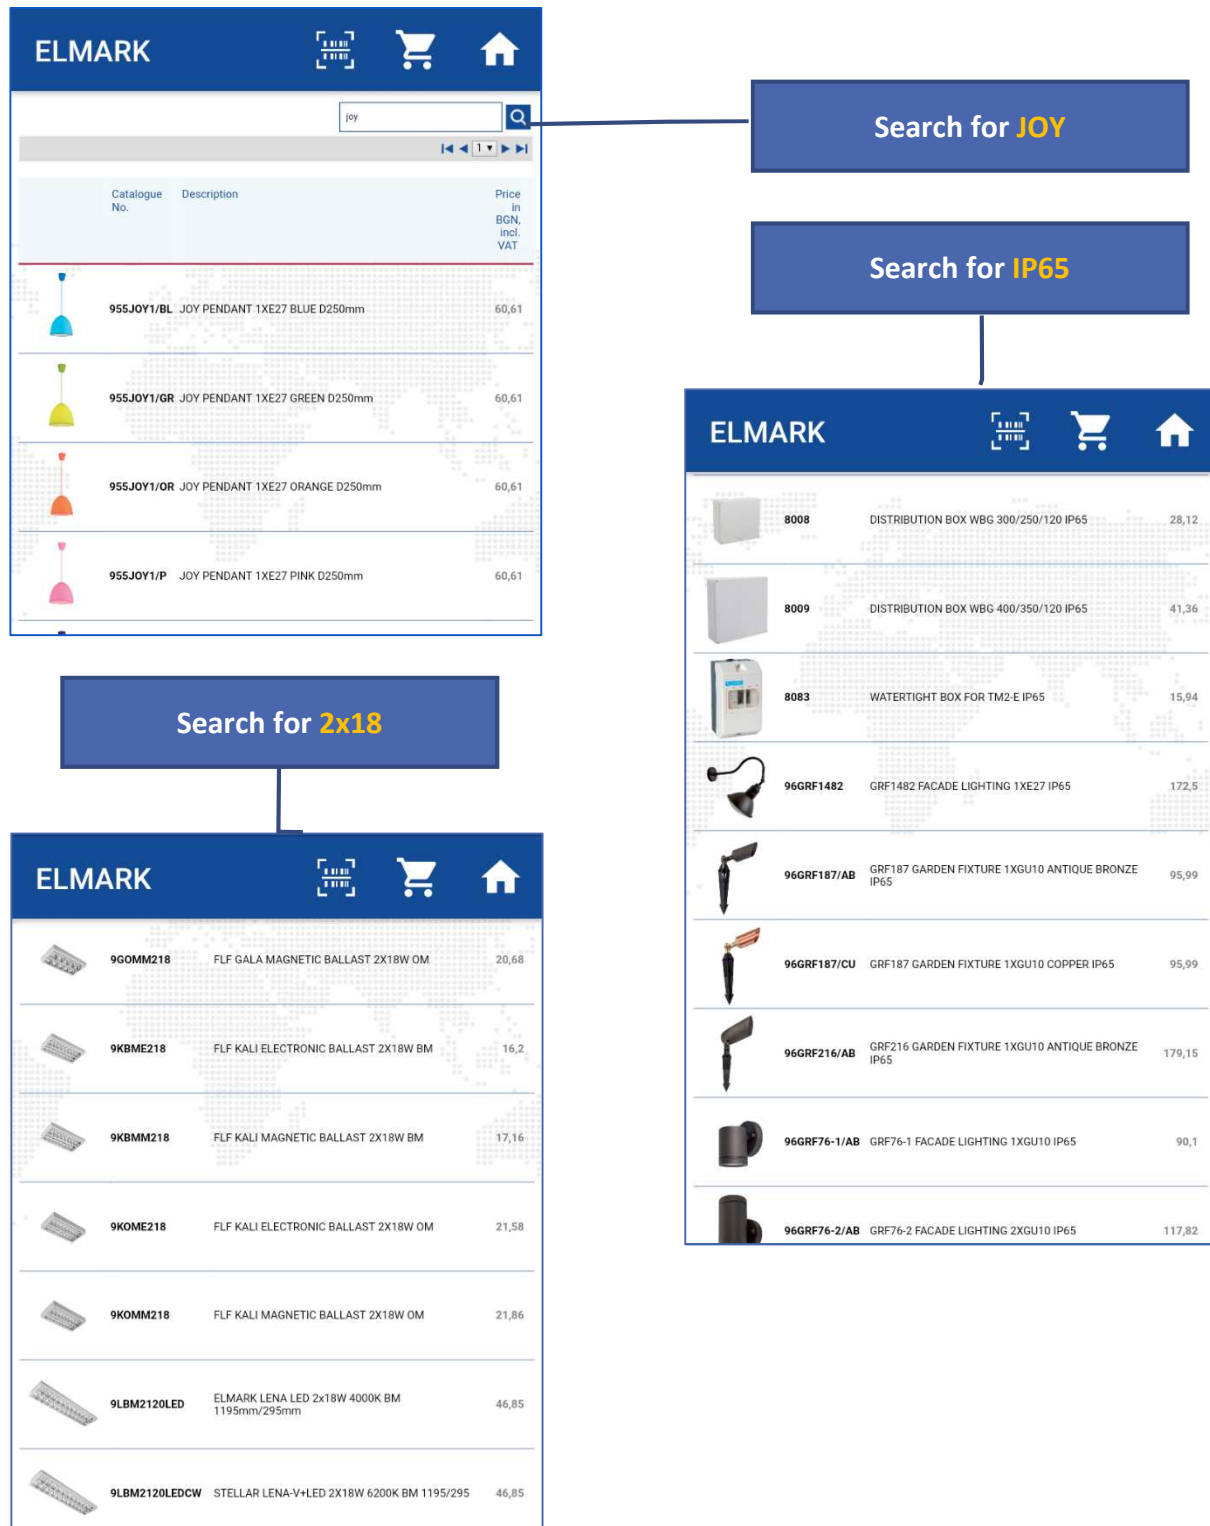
ELMARK

joy

1

| | Catalogue No. | Description | Price in BGN, incl. VAT |
|---|---|---|---|
| | 955JOY1/BL | JOY PENDANT 1XE27 BLUE D250mm | 60,61 |
| | 955JOY1/GR | JOY PENDANT 1XE27 GREEN D250mm | 60,61 |
| | 955JOY1/OR | JOY PENDANT 1XE27 ORANGE D250mm | 60,61 |
| | 955JOY1/P | JOY PENDANT 1XE27 PINK D250mm | 60,61 |

Search for JOY

Search for IP65

ELMARK

| | | |
|---|---|---|
| 8008 | DISTRIBUTION BOX WBG 300/250/120 IP65 | 28,12 |
| 8009 | DISTRIBUTION BOX WBG 400/350/120 IP65 | 41,36 |
| 8083 | WATERTIGHT BOX FOR TM2-E IP65 | 15,94 |
| 96GRF1482 | GRF1482 FACADE LIGHTING 1XE27 IP65 | 172,5 |
| 96GRF187/AB | GRF187 GARDEN FIXTURE 1XGU10 ANTIQUE BRONZE IP65 | 95,99 |
| 96GRF187/CU | GRF187 GARDEN FIXTURE 1XGU10 COPPER IP65 | 95,99 |
| 96GRF216/AB | GRF216 GARDEN FIXTURE 1XGU10 ANTIQUE BRONZE IP65 | 179,15 |
| 96GRF76-1/AB | GRF76-1 FACADE LIGHTING 1XGU10 IP65 | 90,1 |
| 96GRF76-2/AB | GRF76-2 FACADE LIGHTING 2XGU10 IP65 | 117,82 |

Search for 2x18

ELMARK

| | | |
|---|---|---|
| 9GOMM218 | FLF GALA MAGNETIC BALLAST 2X18W OM | 20,68 |
| 9KBME218 | FLF KALI ELECTRONIC BALLAST 2X18W BM | 16,2 |
| 9KBMM218 | FLF KALI MAGNETIC BALLAST 2X18W BM | 17,16 |
| 9KOME218 | FLF KALI ELECTRONIC BALLAST 2X18W OM | 21,58 |
| 9KOMM218 | FLF KALI MAGNETIC BALLAST 2X18W OM | 21,86 |
| 9LBM2120LED | ELMARK LENA LED 2x18W 4000K BM 1195mm/295mm | 46,85 |
| 9LBM2120LEDCW | STELLAR LENA-V+LED 2X18W 6200K BM 1195/295 | 46,85 |